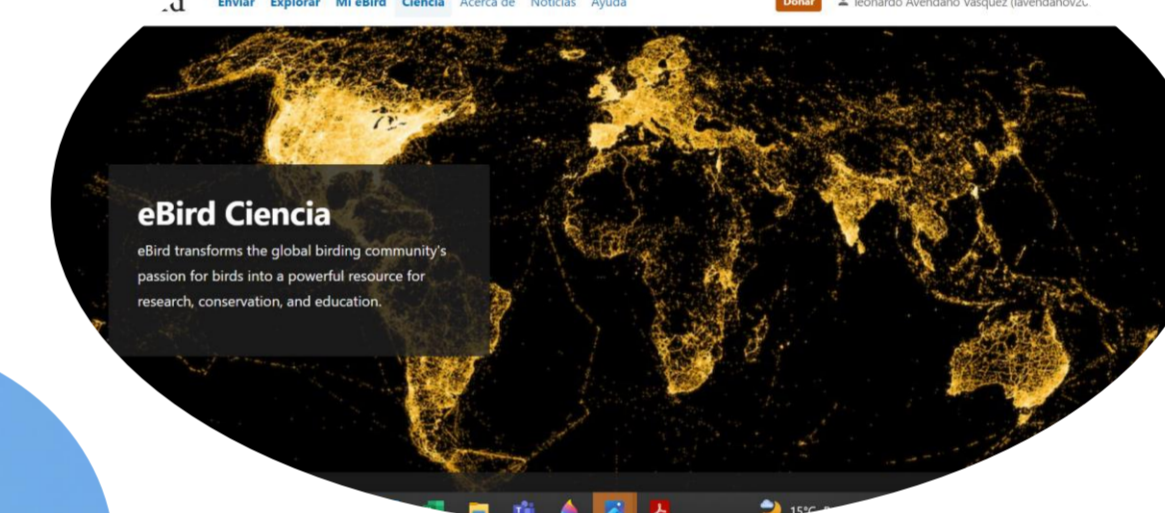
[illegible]d Enviar Explorar Mi eBird Ciencia Acerca de Noticias Ayuda

Donar

leonardo Avendaño Vásquez (lavendanov2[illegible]

eBird Ciencia

eBird transforms the global birding community's passion for birds into a powerful resource for research, conservation, and education.

15°C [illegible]